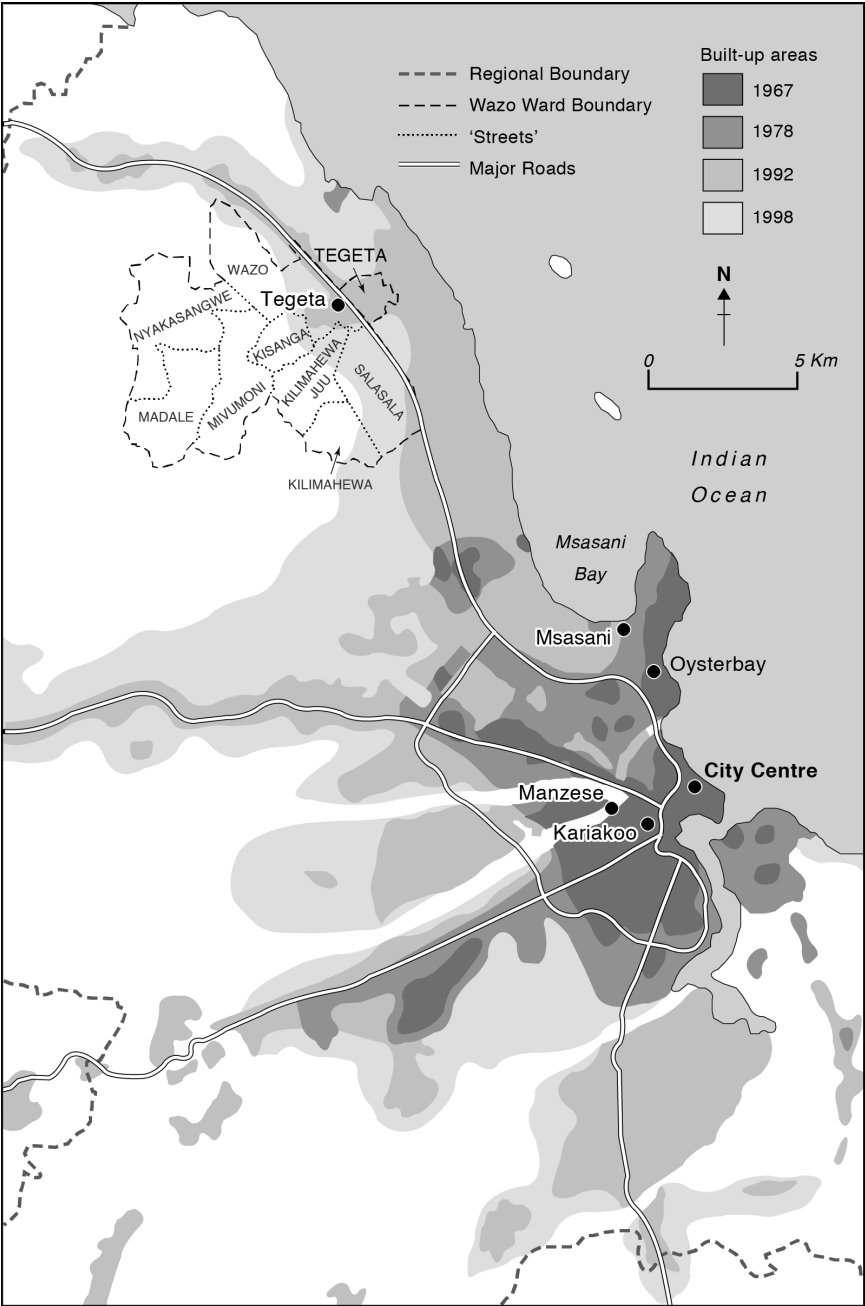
Regional Boundary
Wazo Ward Boundary
'Streets'
Major Roads

Built-up areas
1967
1978
1992
1998

N

0
5 Km

TEGETA
WAZO
Tegeta
NYAKASANGWE
KISANGA
KILIMAHEWA JUU
SALASALA
MADALE
MIVUMONI
KILIMAHEWA

Indian Ocean

Msasani Bay
Msasani
Oysterbay
City Centre
Manzese
Kariakoo